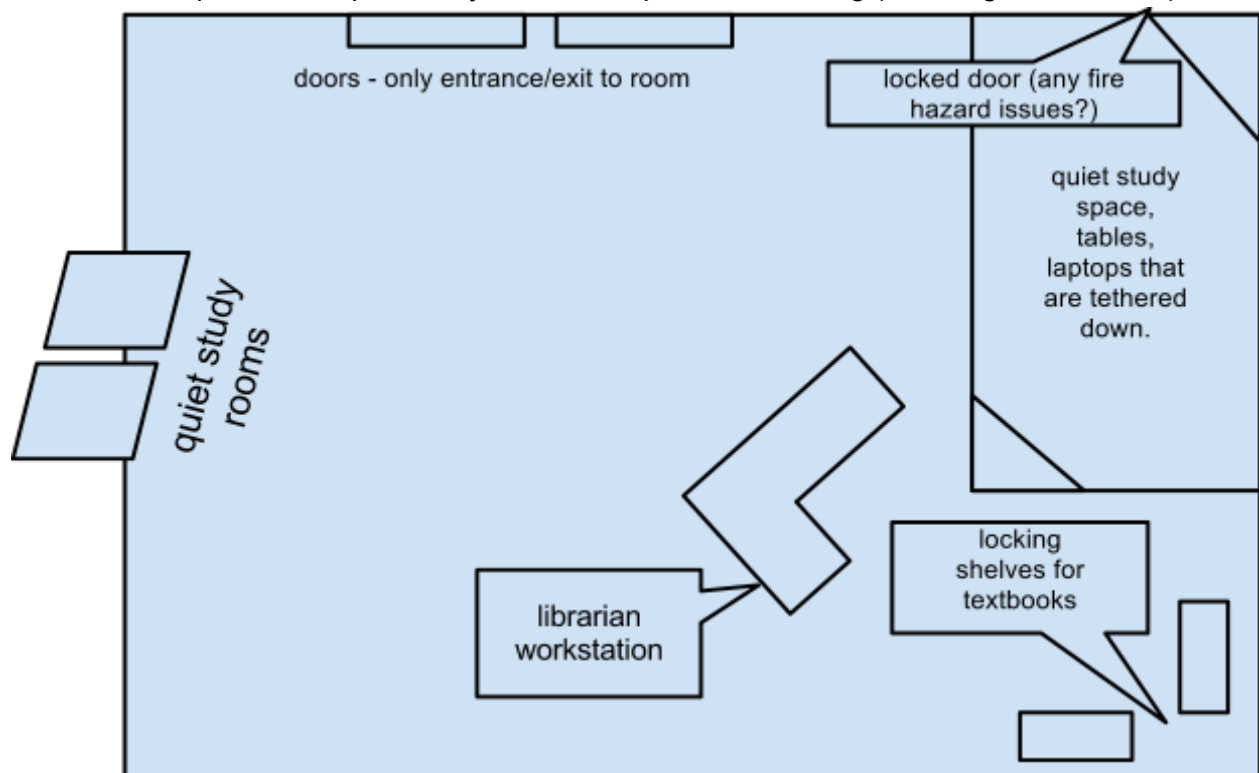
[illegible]

doors - only entrance/exit to room

locked door (any fire hazard issues?)

quiet study space, tables, laptops that are tethered down.

quiet study rooms

librarian workstation

locking shelves for textbooks